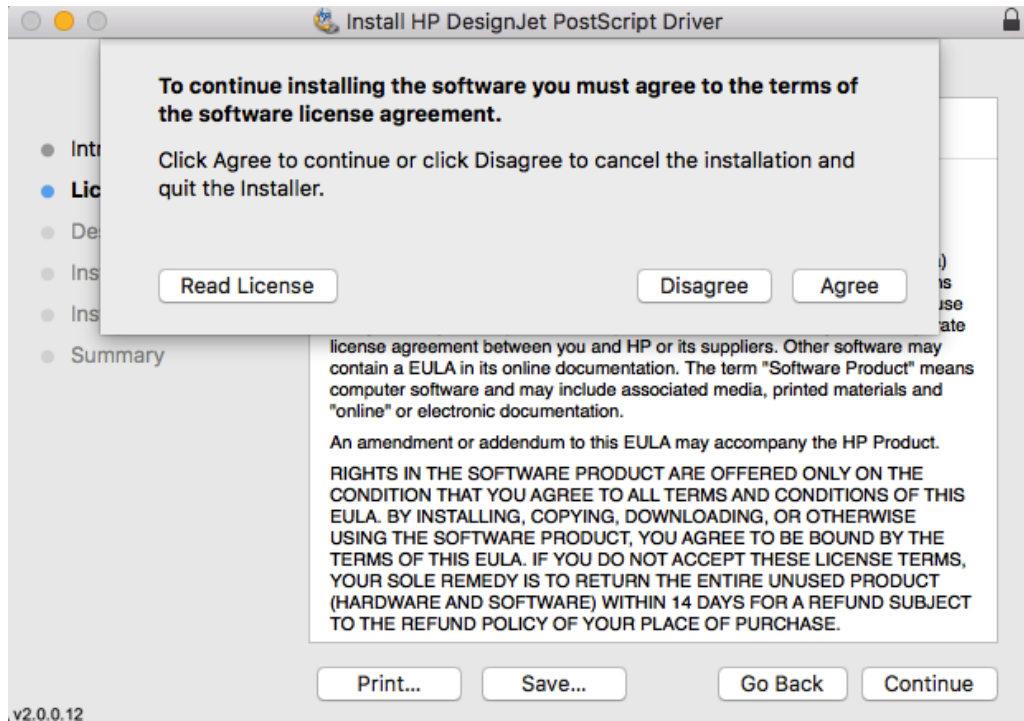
Install HP DesignJet PostScript Driver

To continue installing the software you must agree to the terms of the software license agreement.

Click Agree to continue or click Disagree to cancel the installation and quit the Installer.

Read License

Disagree

Agree

Intr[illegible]

Lic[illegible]

De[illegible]

Ins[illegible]

Ins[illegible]

Summary

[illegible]) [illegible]ns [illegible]use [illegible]rate

license agreement between you and HP or its suppliers. Other software may contain a EULA in its online documentation. The term "Software Product" means computer software and may include associated media, printed materials and "online" or electronic documentation.

An amendment or addendum to this EULA may accompany the HP Product.

RIGHTS IN THE SOFTWARE PRODUCT ARE OFFERED ONLY ON THE CONDITION THAT YOU AGREE TO ALL TERMS AND CONDITIONS OF THIS EULA. BY INSTALLING, COPYING, DOWNLOADING, OR OTHERWISE USING THE SOFTWARE PRODUCT, YOU AGREE TO BE BOUND BY THE TERMS OF THIS EULA. IF YOU DO NOT ACCEPT THESE LICENSE TERMS, YOUR SOLE REMEDY IS TO RETURN THE ENTIRE UNUSED PRODUCT (HARDWARE AND SOFTWARE) WITHIN 14 DAYS FOR A REFUND SUBJECT TO THE REFUND POLICY OF YOUR PLACE OF PURCHASE.

Print...

Save...

Go Back

Continue

v2.0.0.12